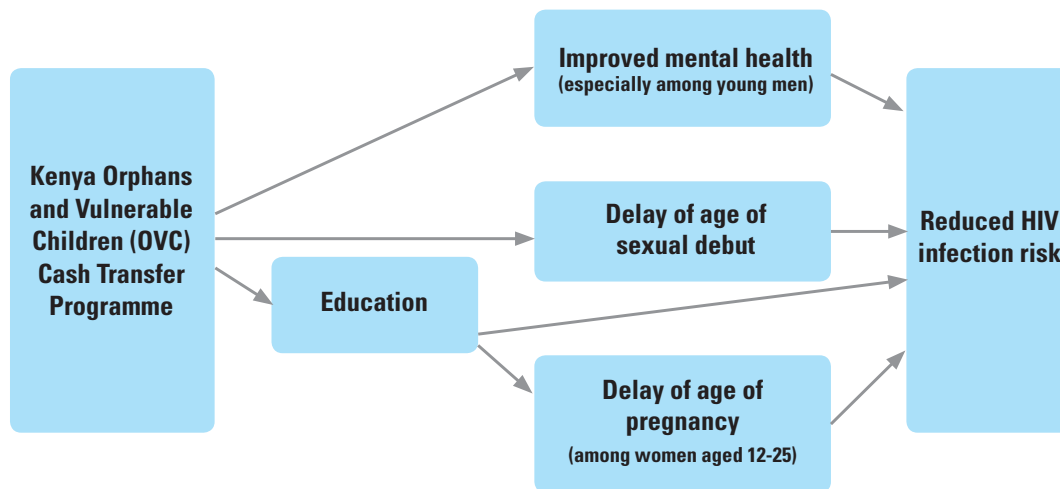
Kenya Orphans and Vulnerable Children (OVC) Cash Transfer Programme

Improved mental health
(especially among young men)

Delay of age of sexual debut

Education

Delay of age of pregnancy
(among women aged 12-25)

Reduced HIV infection risk